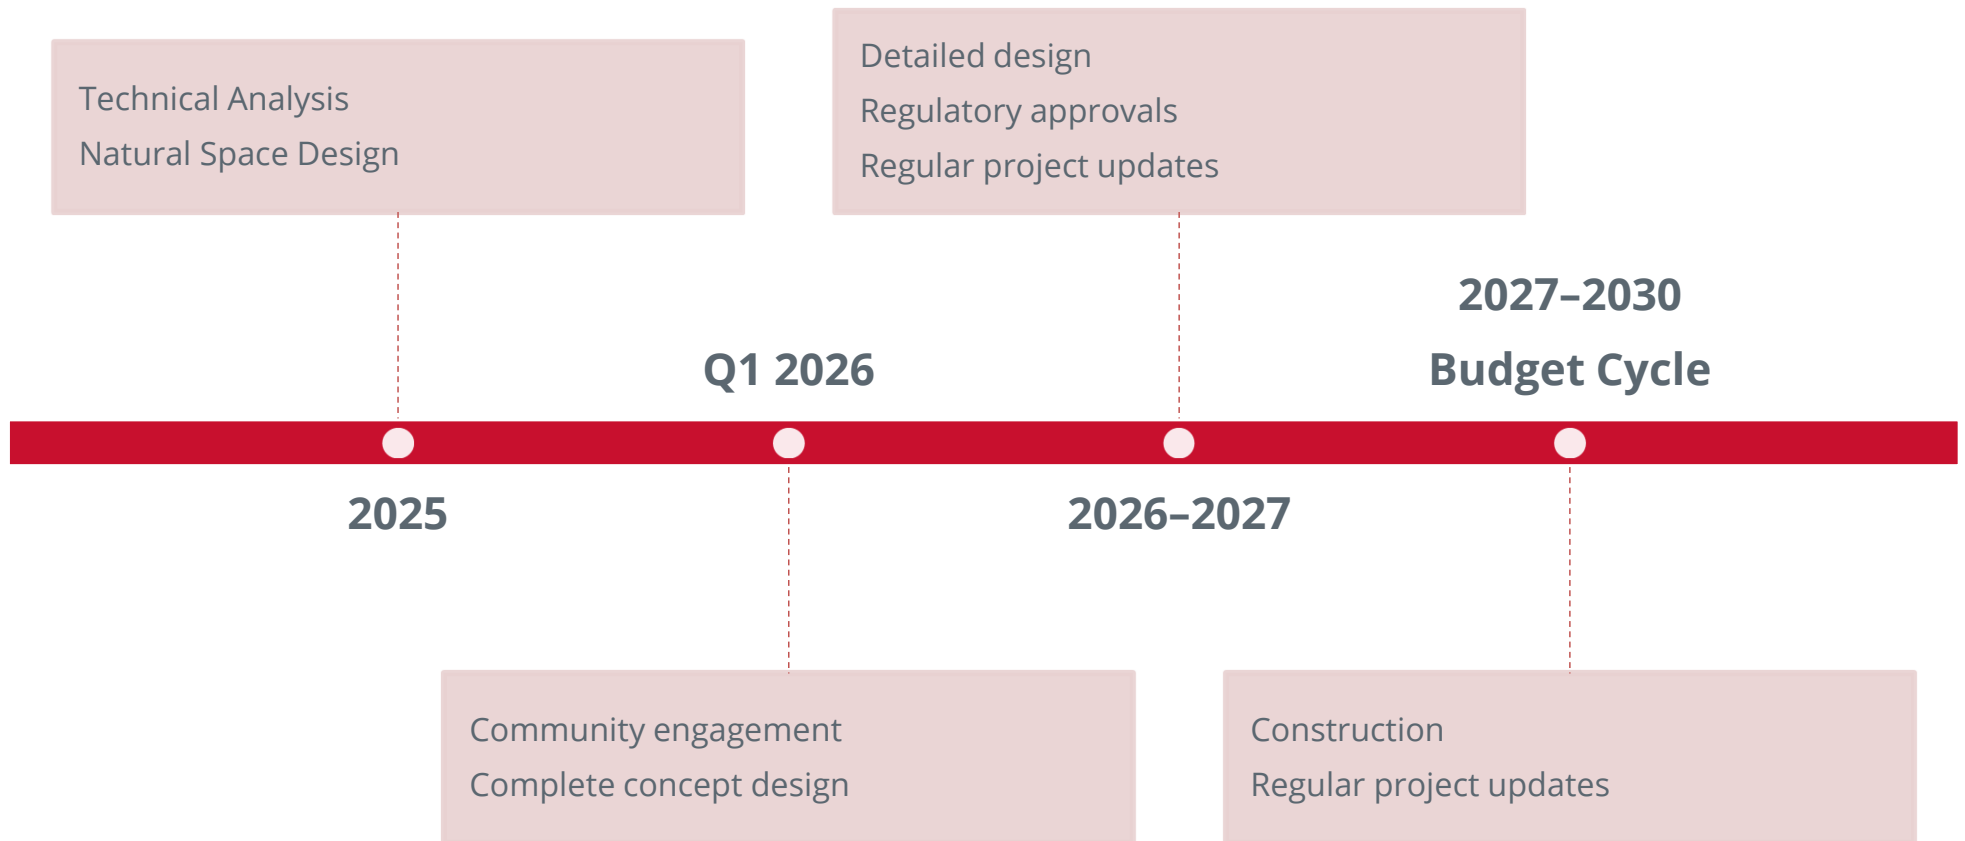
Technical Analysis
Natural Space Design

Detailed design
Regulatory approvals
Regular project updates

2027–2030
Budget Cycle

Q1 2026

2025

2026–2027

Community engagement
Complete concept design

Construction
Regular project updates